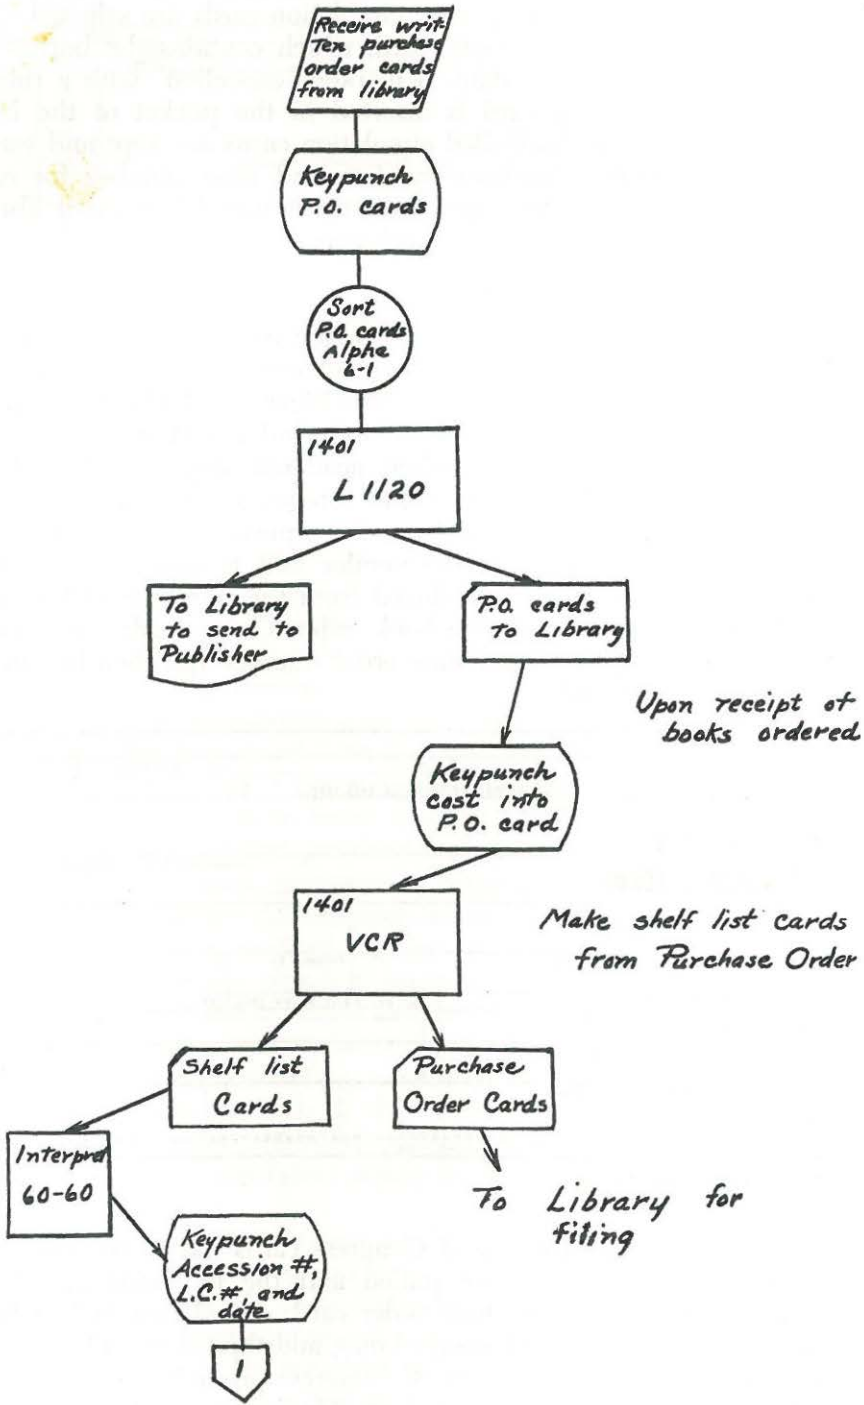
Receive written purchase order cards from library

Keypunch P.O. cards

Sort P.O. cards Alpha 6-1

1401
L 1120

To Library to send to Publisher

P.O. cards to Library

Upon receipt of books ordered

Keypunch cost into P.O. card

1401
VCR

Make shelf list cards from Purchase Order

Shelf list Cards

Purchase Order Cards

Interpret
60-60

To Library for filing

Keypunch Accession #, L.C.#, and date

1